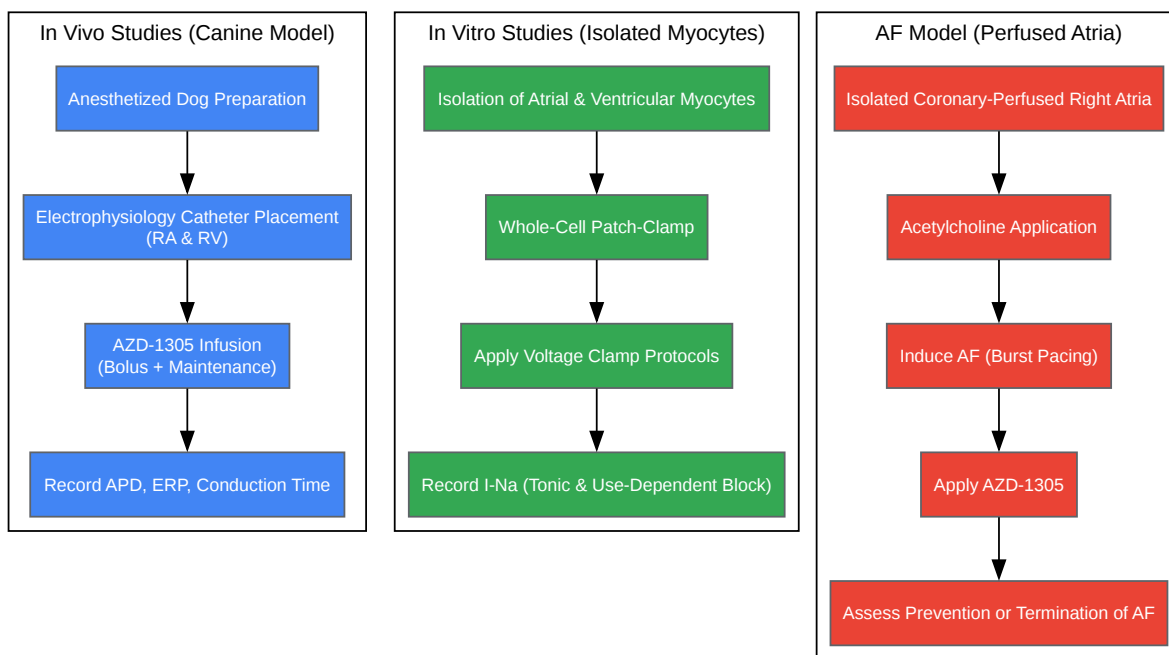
In Vivo Studies (Canine Model)

Anesthetized Dog Preparation

Electrophysiology Catheter Placement (RA & RV)

AZD-1305 Infusion (Bolus + Maintenance)

Record APD, ERP, Conduction Time

In Vitro Studies (Isolated Myocytes)

Isolation of Atrial & Ventricular Myocytes

Whole-Cell Patch-Clamp

Apply Voltage Clamp Protocols

Record I-Na (Tonic & Use-Dependent Block)

AF Model (Perfused Atria)

Isolated Coronary-Perfused Right Atria

Acetylcholine Application

Induce AF (Burst Pacing)

Apply AZD-1305

Assess Prevention or Termination of AF